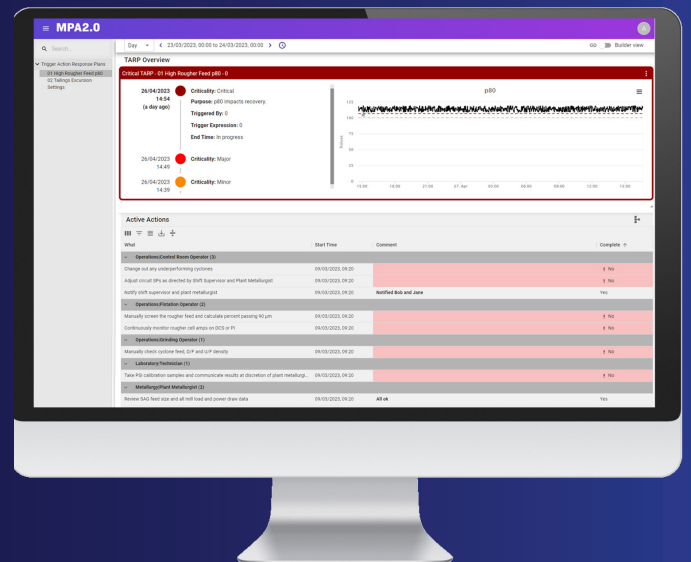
≡ MPA2.0

Search...

Trigger Action Response Plans
01 High Rougher Feed p80
02 Tailings Excursion
Settings

Day < 23/03/2023, 00:00 to 24/03/2023, 00:00 >

Builder view

TARP Overview

Critical TARP - 01 High Rougher Feed p80 - 0

26/04/2023 14:54 (a day ago)
Criticality: Critical
Purpose: p80 impacts recovery.
Triggered By: 0
Trigger Expression: 0
End Time: In progress

26/04/2023 14:49
Criticality: Major

26/04/2023 14:39
Criticality: Minor

p80

125
100
75
50
25
0

Values

15:00 18:00 21:00 07. Apr 03:00 06:00 09:00 12:00 15:00

Active Actions

| What | Start Time | Comment | Complete ↑ |
|---|---|---|---|
| Operations/Control Room Operator (3) | | | |
| Change out any underperforming cyclones | 09/03/2023, 09:20 | | No |
| Adjust circuit SPs as directed by Shift Supervisor and Plant Metallurgist | 09/03/2023, 09:20 | | No |
| Notify shift supervisor and plant metallurgist | 09/03/2023, 09:20 | Notified Bob and Jane | Yes |
| Operations/Flotation Operator (2) | | | |
| Manually screen the rougher feed and calculate percent passing 90 μm | 09/03/2023, 09:20 | | No |
| Continuously monitor rougher cell amps on DCS or PI | 09/03/2023, 09:20 | | No |
| Operations/Grinding Operator (1) | | | |
| Manually check cyclone feed, O/F and U/F density | 09/03/2023, 09:20 | | No |
| Laboratory/Technician (1) | | | |
| Take PSI calibration samples and communicate results at discretion of plant metallurgi... | 09/03/2023, 09:20 | | No |
| Metallurgy/Plant Metallurgist (2) | | | |
| Review SAG feed size and all mill load and power draw data | 09/03/2023, 09:20 | All ok | Yes |